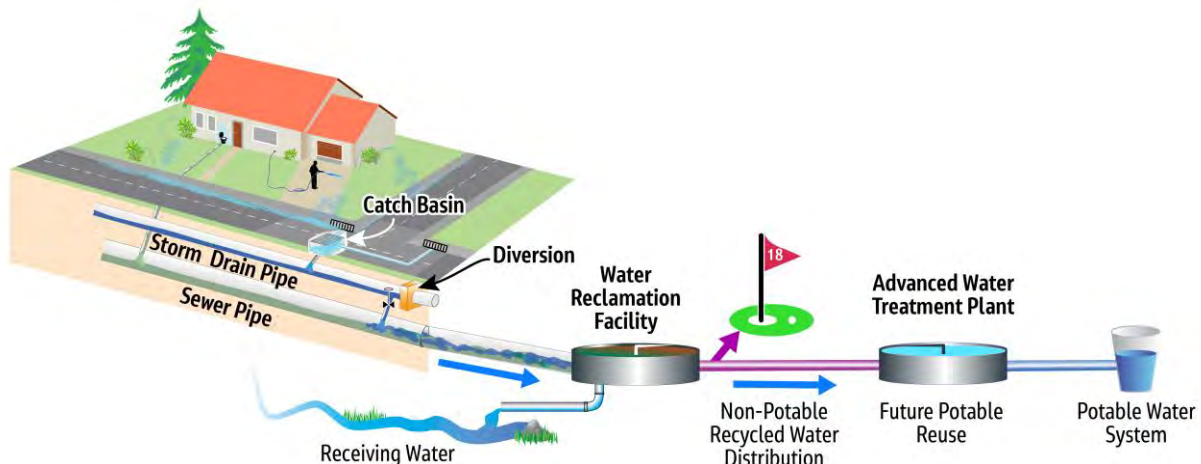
Catch Basin

Storm Drain Pipe

Diversion

Sewer Pipe

Water Reclamation Facility

18

Advanced Water Treatment Plant

Receiving Water

Non-Potable Recycled Water Distribution

Future Potable Reuse

Potable Water System